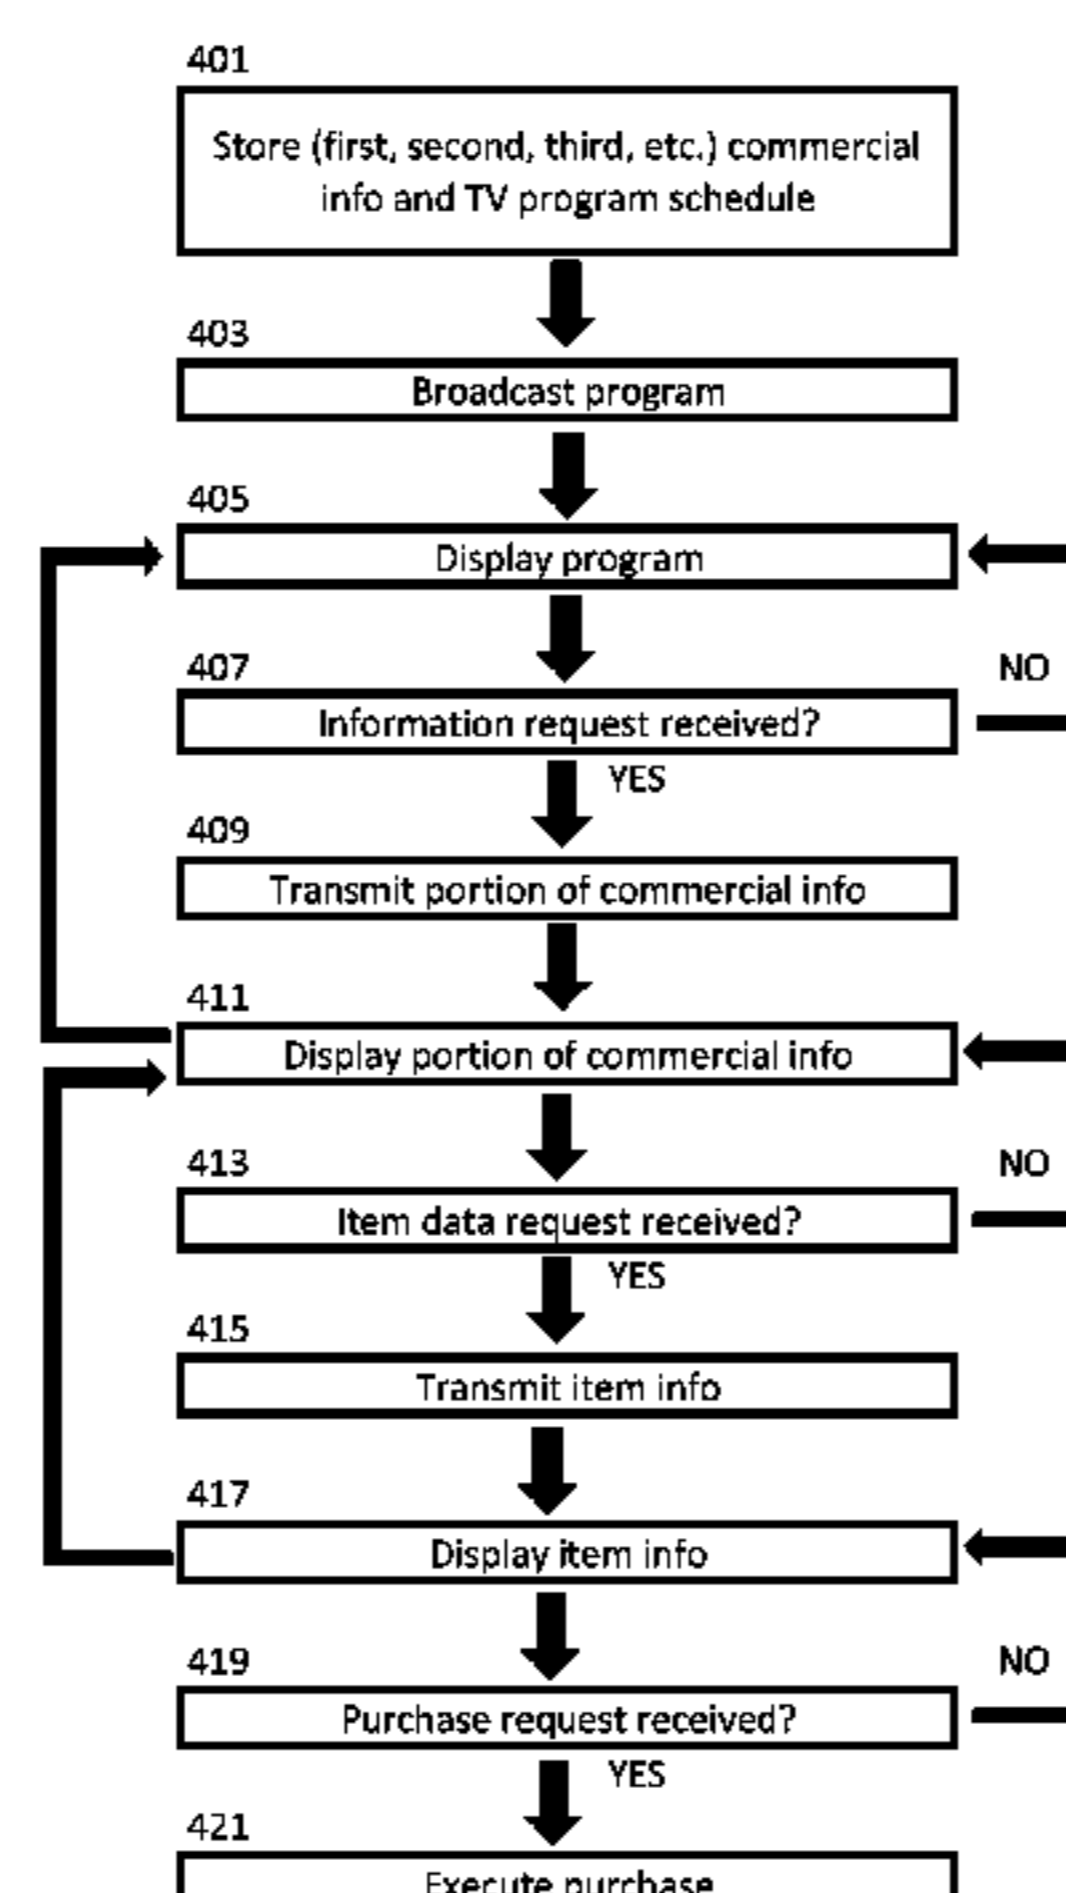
401

Store (first, second, third, etc.) commercial info and TV program schedule

403

Broadcast program

405

Display program

407

NO

Information request received?

YES

409

Transmit portion of commercial info

411

Display portion of commercial info

413

NO

Item data request received?

YES

415

Transmit item info

417

Display item info

419

NO

Purchase request received?

YES

421

Execute purchase